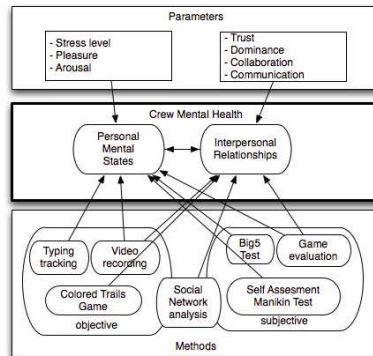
Parameters

- Stress level
- Pleasure
- Arousal

- Trust
- Dominance
- Collaboration
- Communication

Crew Mental Health

Personal Mental States

Interpersonal Relationships

Typing tracking

Video recording

Big5 Test

Game evaluation

Colored Trails Game

Social Network analysis

Self Assesment Manikin Test

objective

subjective

Methods